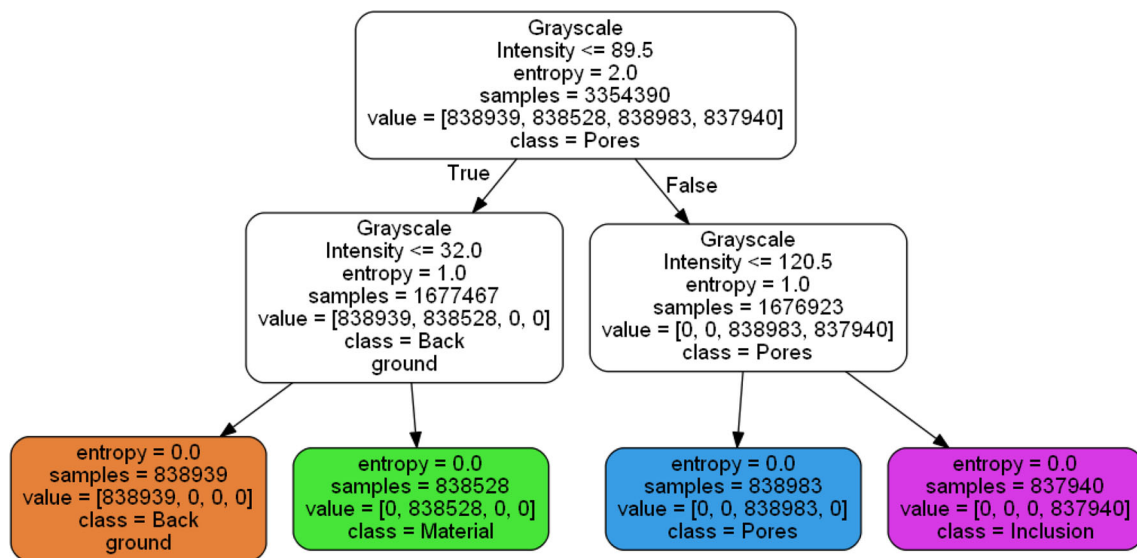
Grayscale
Intensity <= 89.5
entropy = 2.0
samples = 3354390
value = [838939, 838528, 838983, 837940]
class = Pores

True

False

Grayscale
Intensity <= 32.0
entropy = 1.0
samples = 1677467
value = [838939, 838528, 0, 0]
class = Back
ground

Grayscale
Intensity <= 120.5
entropy = 1.0
samples = 1676923
value = [0, 0, 838983, 837940]
class = Pores

entropy = 0.0
samples = 838939
value = [838939, 0, 0, 0]
class = Back
ground

entropy = 0.0
samples = 838528
value = [0, 838528, 0, 0]
class = Material

entropy = 0.0
samples = 838983
value = [0, 0, 838983, 0]
class = Pores

entropy = 0.0
samples = 837940
value = [0, 0, 0, 837940]
class = Inclusion